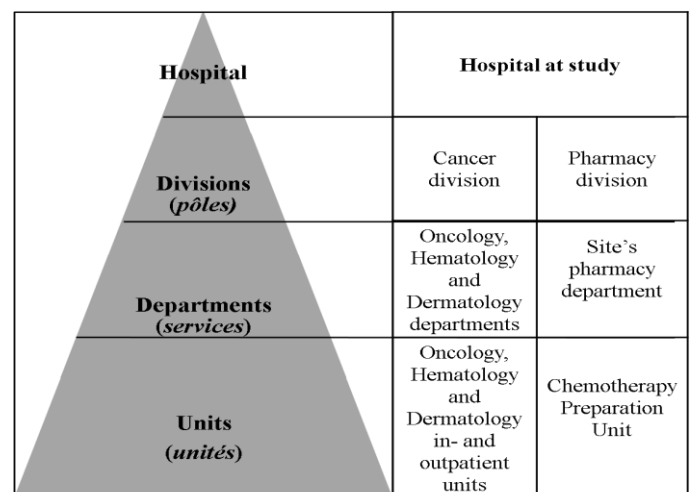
| | Hospital at study | |
|---|---|---|
| **Hospital** | **Hospital at study** | |
| **Divisions** (***pôles***) | Cancer division | Pharmacy division |
| **Departments** (***services***) | Oncology, Hematology and Dermatology departments | Site's pharmacy department |
| **Units** (***unités***) | Oncology, Hematology and Dermatology in- and outpatient units | Chemotherapy Preparation Unit |